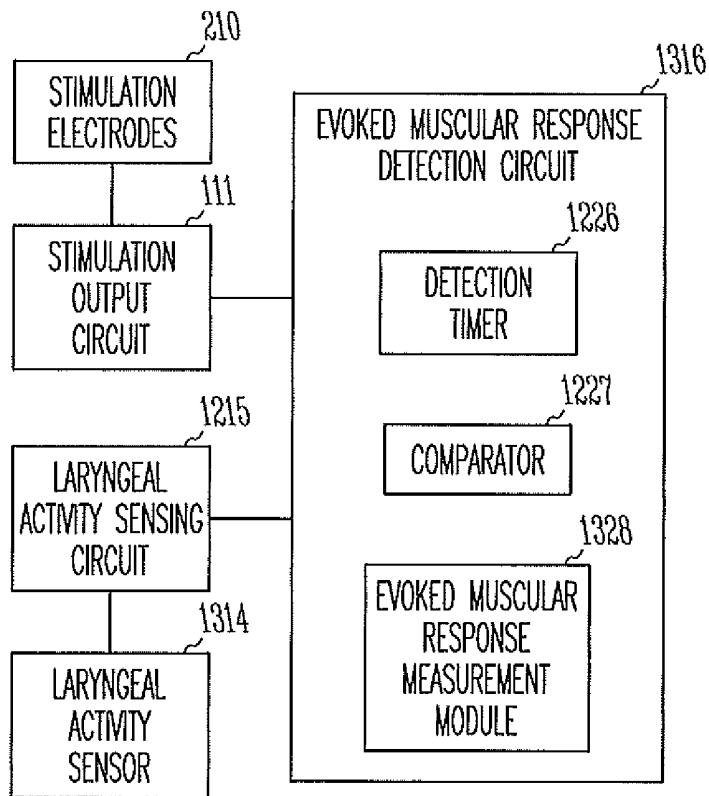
210
STIMULATION ELECTRODES

111
STIMULATION OUTPUT CIRCUIT

1215
LARYNGEAL ACTIVITY SENSING CIRCUIT

1314
LARYNGEAL ACTIVITY SENSOR

1316
EVOKED MUSCULAR RESPONSE DETECTION CIRCUIT

1226
DETECTION TIMER

1227
COMPARATOR

1328
EVOKED MUSCULAR RESPONSE MEASUREMENT MODULE